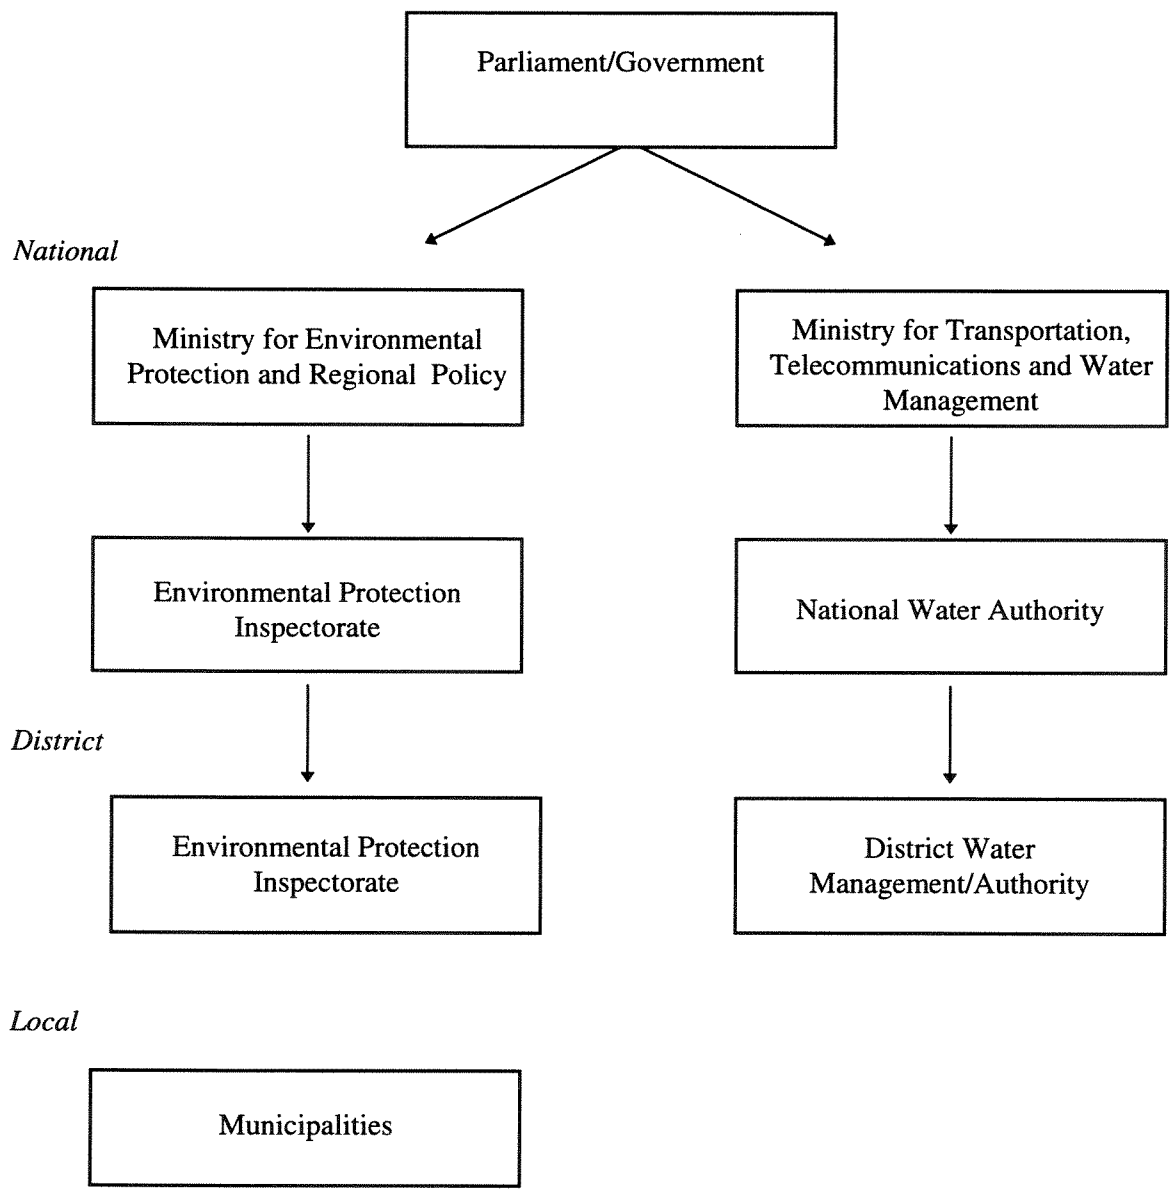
Parliament/Government

National

Ministry for Environmental Protection and Regional Policy

Ministry for Transportation, Telecommunications and Water Management

Environmental Protection Inspectorate

National Water Authority

District

Environmental Protection Inspectorate

District Water Management/Authority

Local

Municipalities